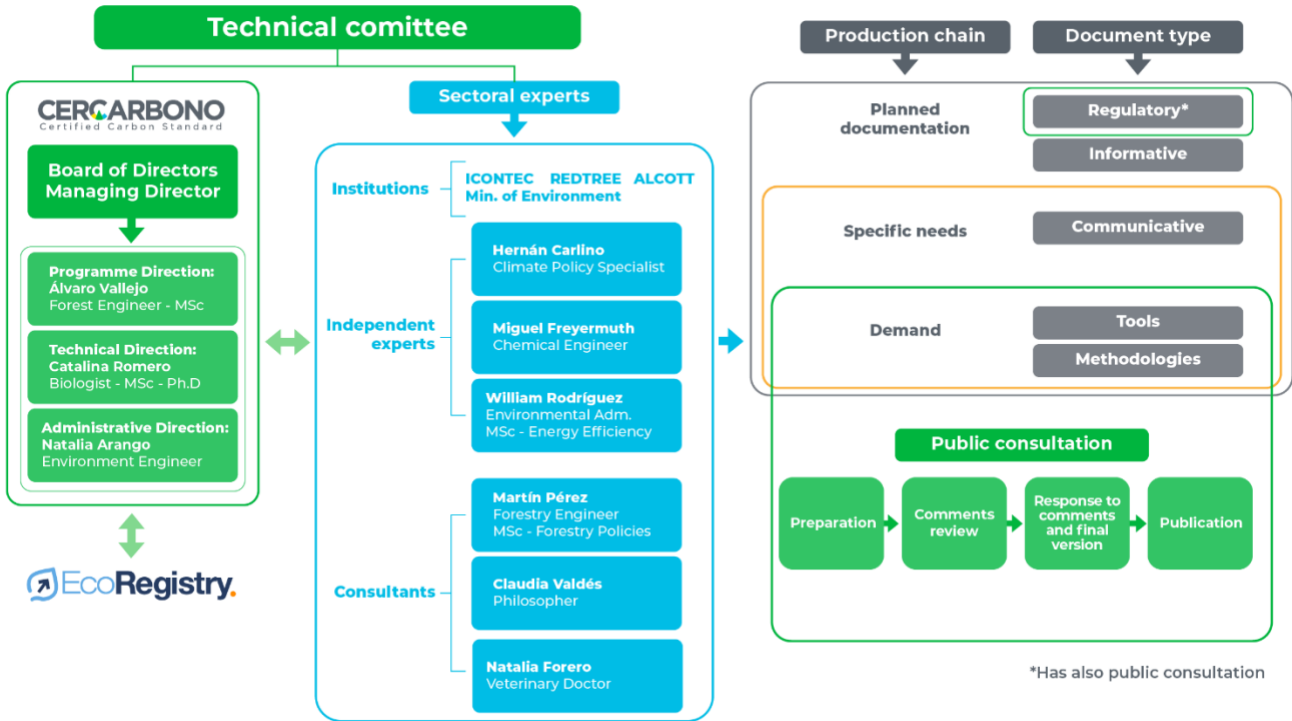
Technical comittee

CERCARBONO
Certified Carbon Standard

Board of Directors
Managing Director

Programme Direction:
Álvaro Vallejo
Forest Engineer - MSc

Technical Direction:
Catalina Romero
Biologist - MSc - Ph.D

Administrative Direction:
Natalia Arango
Environment Engineer

EcoRegistry.

Sectoral experts

Institutions
ICONTEC REDTREE ALCOTT
Min. of Environment

Independent experts

Hernán Carlino
Climate Policy Specialist

Miguel Freyermuth
Chemical Engineer

William Rodríguez
Environmental Adm.
MSc - Energy Efficiency

Consultants

Martín Pérez
Forestry Engineer
MSc - Forestry Policies

Claudia Valdés
Philosopher

Natalia Forero
Veterinary Doctor

Production chain

Document type

Planned documentation

Regulatory*

Informative

Specific needs

Communicative

Demand

Tools

Methodologies

Public consultation

Preparation

Comments review

Response to comments and final version

Publication

*Has also public consultation